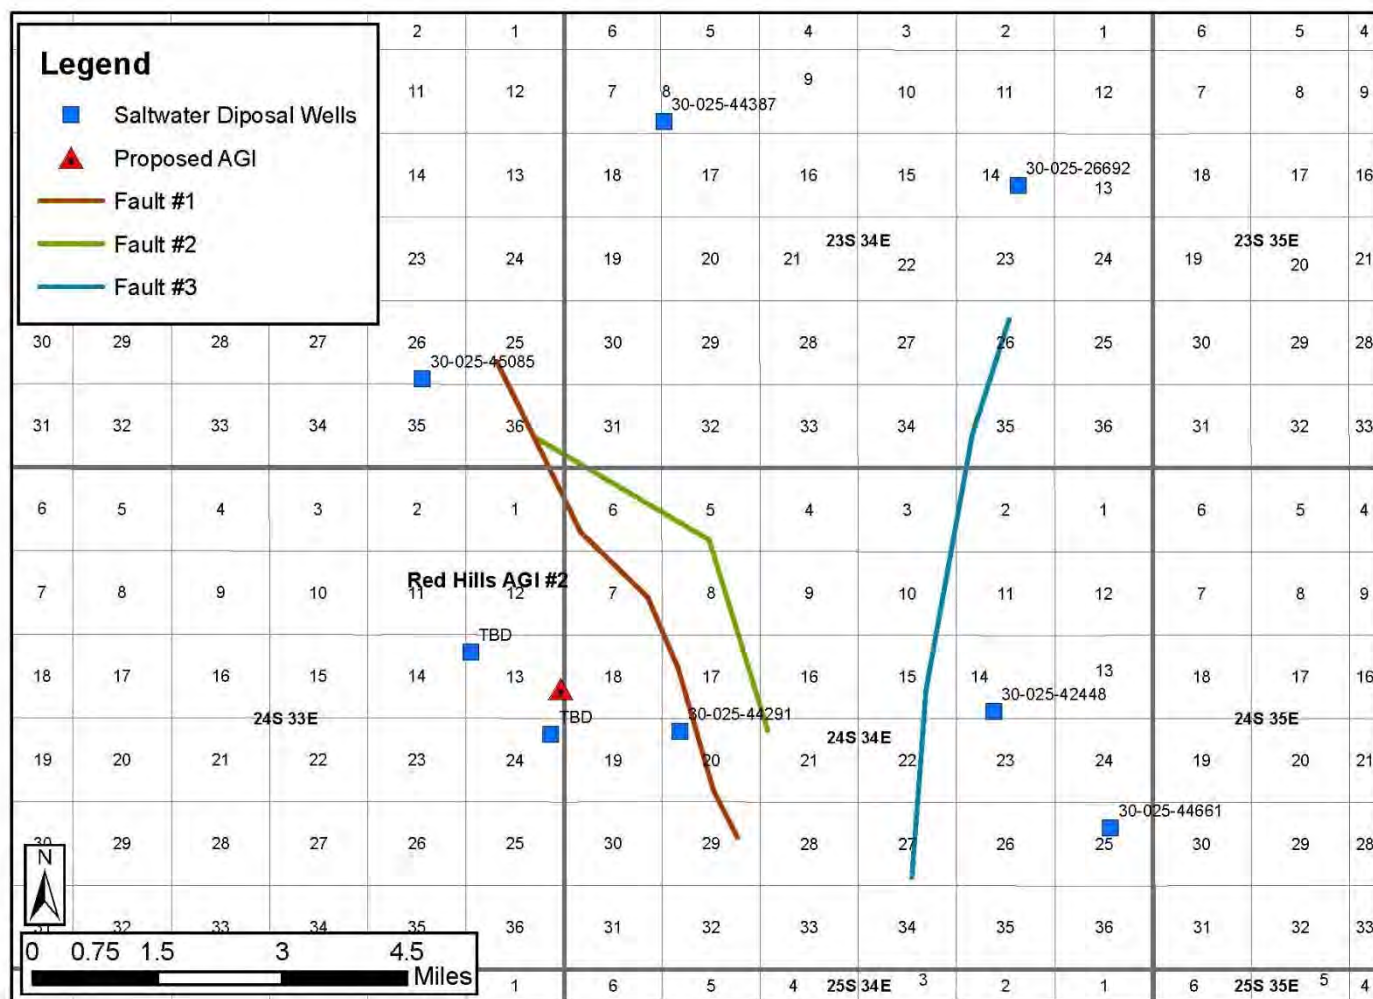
Legend

Saltwater Diposal Wells

Proposed AGI

Fault #1

Fault #2

Fault #3

2 1 6 5 4 3 2 1 6 5 4

11 12 7 8 9 10 11 12 7 8 9

30-025-44387

14 13 18 17 16 15 14 13 18 17 16

30-025-26692

23 24 19 20 21 22 23 24 19 20 21

23S 34E

23S 35E

30 29 28 27 26 25 30 29 28 27 26 25 30 29 28

30-025-45085

31 32 33 34 35 36 31 32 33 34 35 36 31 32 33

6 5 4 3 2 1 6 5 4 3 2 1 6 5 4

7 8 9 10 11 12 7 8 9 10 11 12 7 8 9

Red Hills AGI #2

TBD

18 17 16 15 14 13 18 17 16 15 14 13 18 17 16

30-025-42448

TBD

30-025-44291

24S 33E

24S 34E

24S 35E

19 20 21 22 23 24 19 20 21 22 23 24 19 20 21

30-025-44661

30 29 28 27 26 25 30 29 28 27 26 25 30 29 28

31 32 33 34 35 36 31 32 33 34 35 36 31 32 33

N

0 0.75 1.5 3 4.5 Miles

1 6 5 4 25S 34E 3 2 1 6 25S 35E 5 4